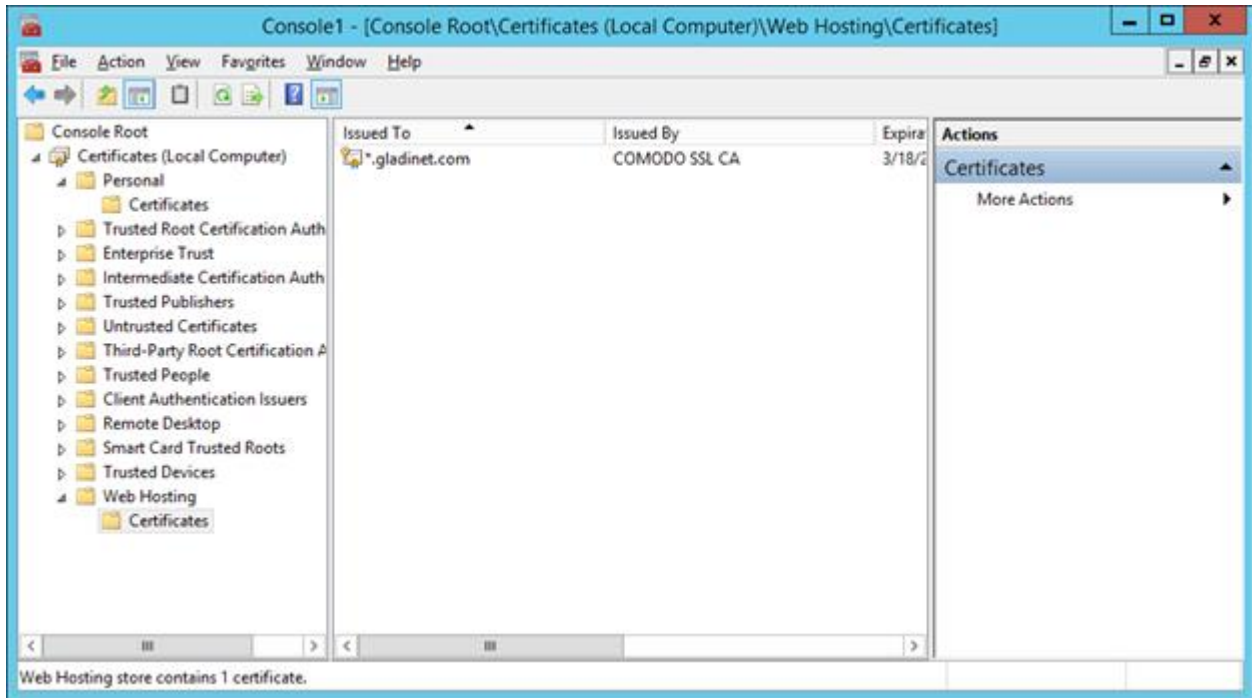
Console1 - [Console Root\Certificates (Local Computer)\Web Hosting\Certificates]

File Action View Favorites Window Help

Console Root
Certificates (Local Computer)
Personal
Certificates
Trusted Root Certification Auth
Enterprise Trust
Intermediate Certification Auth
Trusted Publishers
Untrusted Certificates
Third-Party Root Certification A
Trusted People
Client Authentication Issuers
Remote Desktop
Smart Card Trusted Roots
Trusted Devices
Web Hosting
Certificates

| Issued To | Issued By | Expira |
|---|---|---|
| *.gladinet.com | COMODO SSL CA | 3/18/2 |

Actions
Certificates
More Actions

Web Hosting store contains 1 certificate.